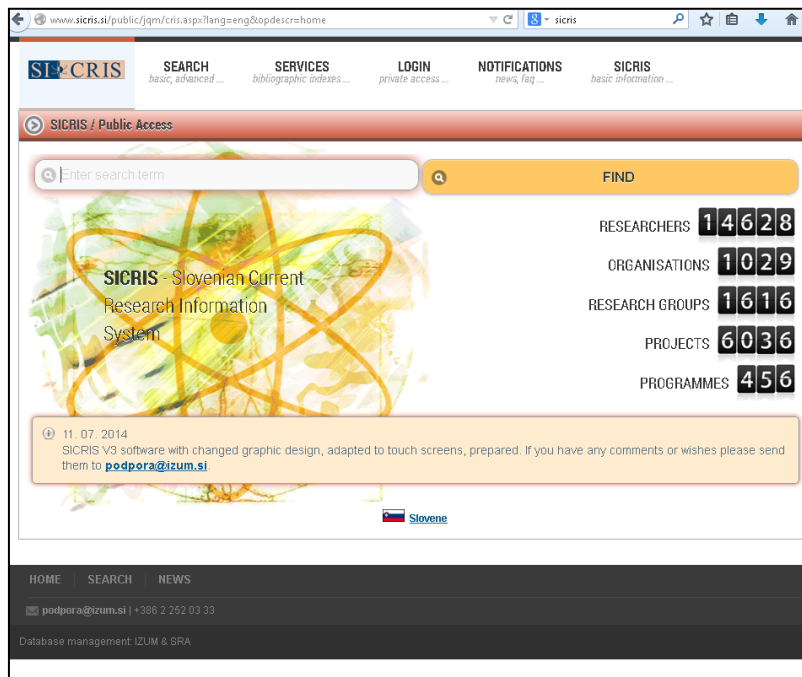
www.sicris.si/public/jqm/cris.aspx?lang=eng&opdescr=home

sicris

SI CRIS

SEARCH
basic, advanced ...

SERVICES
bibliographic indexes ...

LOGIN
private access ...

NOTIFICATIONS
news, faq ...

SICRIS
basic information ...

SICRIS / Public Access

Enter search term

FIND

SICRIS - Slovenian Current Research Information System

RESEARCHERS 14628

ORGANISATIONS 1029

RESEARCH GROUPS 1616

PROJECTS 6036

PROGRAMMES 456

11. 07. 2014
SICRIS V3 software with changed graphic design, adapted to touch screens, prepared. If you have any comments or wishes please send them to podpora@izum.si.

Slovene

HOME | SEARCH | NEWS

podpora@izum.si | +386 2 252 03 33

Database management: IZUM & SRA